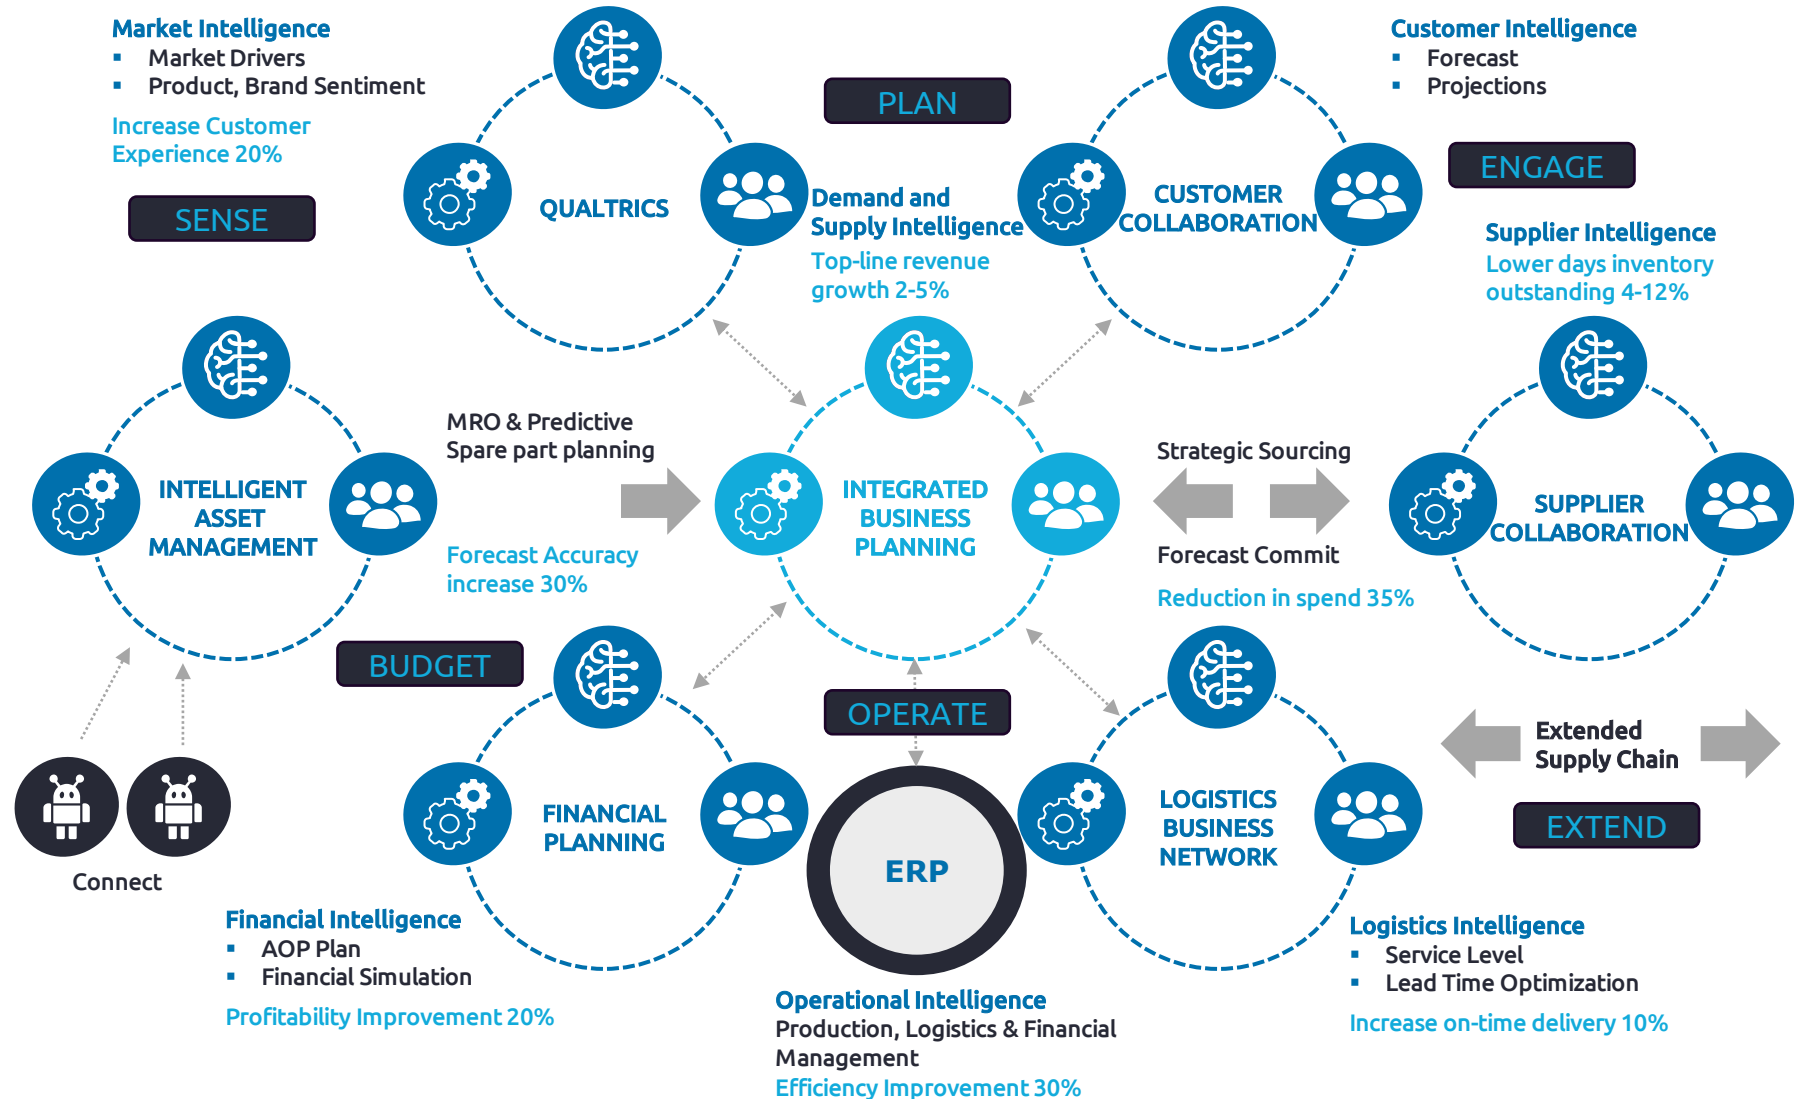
Market Intelligence
- Market Drivers
- Product, Brand Sentiment

Increase Customer Experience 20%

SENSE

QUALTRICS

PLAN

Demand and Supply Intelligence
Top-line revenue growth 2-5%

CUSTOMER COLLABORATION

Customer Intelligence
- Forecast
- Projections

ENGAGE

Supplier Intelligence
Lower days inventory outstanding 4-12%

INTELLIGENT ASSET MANAGEMENT

MRO & Predictive Spare part planning

Forecast Accuracy increase 30%

INTEGRATED BUSINESS PLANNING

Strategic Sourcing

Forecast Commit

Reduction in spend 35%

SUPPLIER COLLABORATION

BUDGET

OPERATE

FINANCIAL PLANNING

ERP

LOGISTICS BUSINESS NETWORK

Extended Supply Chain

EXTEND

Connect

Financial Intelligence
- AOP Plan
- Financial Simulation

Profitability Improvement 20%

Operational Intelligence
Production, Logistics & Financial Management
Efficiency Improvement 30%

Logistics Intelligence
- Service Level
- Lead Time Optimization

Increase on-time delivery 10%